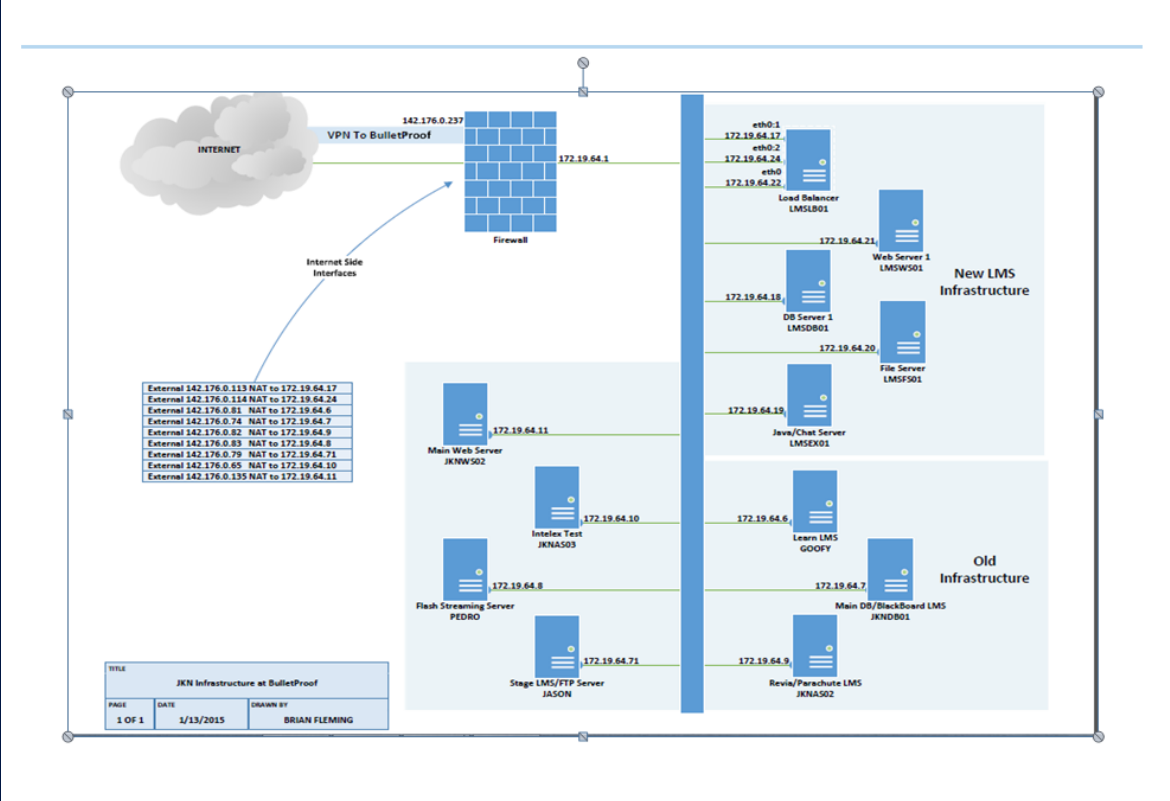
INTERNET

142.176.0.237

VPN To BulletProof

172.19.64.1

Firewall

Internet Side Interfaces

| External 142.176.0.113 NAT to 172.19.64.17 |
|---|
| External 142.176.0.114 NAT to 172.19.64.24 |
| External 142.176.0.81 NAT to 172.19.64.6 |
| External 142.176.0.74 NAT to 172.19.64.7 |
| External 142.176.0.82 NAT to 172.19.64.9 |
| External 142.176.0.83 NAT to 172.19.64.8 |
| External 142.176.0.79 NAT to 172.19.64.71 |
| External 142.176.0.65 NAT to 172.19.64.10 |
| External 142.176.0.135 NAT to 172.19.64.11 |

eth0:1
172.19.64.17
eth0:2
172.19.64.24
eth0
172.19.64.22
Load Balancer
LMSLB01

172.19.64.21
Web Server 1
LMSWS01

New LMS Infrastructure

172.19.64.18
DB Server 1
LMSDB01

172.19.64.20
File Server
LMSFS01

172.19.64.19
Java/Chat Server
LMSEX01

172.19.64.11
Main Web Server
JKNWS02

172.19.64.10
Intelex Test
JKNAS03

172.19.64.8
Flash Streaming Server
PEDRO

172.19.64.71
Stage LMS/FTP Server
JASON

172.19.64.6
Learn LMS
GOOFY

Old Infrastructure

172.19.64.7
Main DB/BlackBoard LMS
JKNDB01

172.19.64.9
Revia/Parachute LMS
JKNAS02

| TITLE | | |
|---|---|---|
| JKN Infrastructure at BulletProof | | |
| PAGE | DATE | DRAWN BY |
| 1 OF 1 | 1/13/2015 | BRIAN FLEMING |